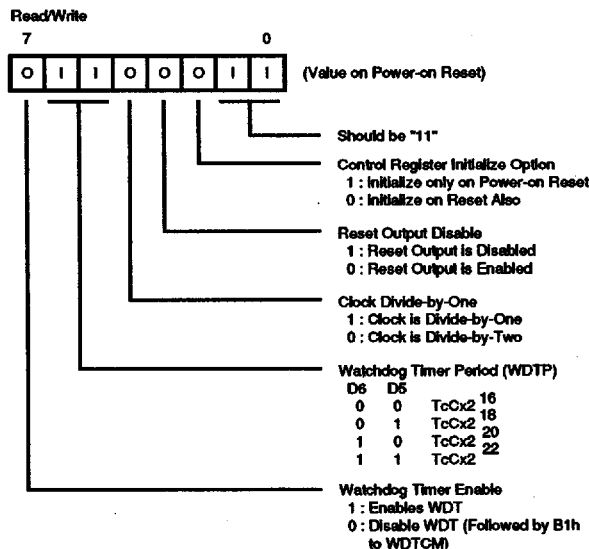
Read/Write

7 0

| 0 | 1 | 1 | 0 | 0 | 0 | 1 | 1 |
|---|---|---|---|---|---|---|---|

(Value on Power-on Reset)

Should be "11"

Control Register Initialize Option
1 : Initialize only on Power-on Reset
0 : Initialize on Reset Also

Reset Output Disable
1 : Reset Output is Disabled
0 : Reset Output is Enabled

Clock Divide-by-One
1 : Clock is Divide-by-One
0 : Clock is Divide-by-Two

Watchdog Timer Period (WDTP)

| D6 | D5 | |
|---|---|---|
| 0 | 0 | $TcCx2^{16}$ |
| 0 | 1 | $TcCx2^{18}$ |
| 1 | 0 | $TcCx2^{20}$ |
| 1 | 1 | $TcCx2^{22}$ |

Watchdog Timer Enable
1 : Enables WDT
0 : Disable WDT (Followed by B1h to WDTCM)